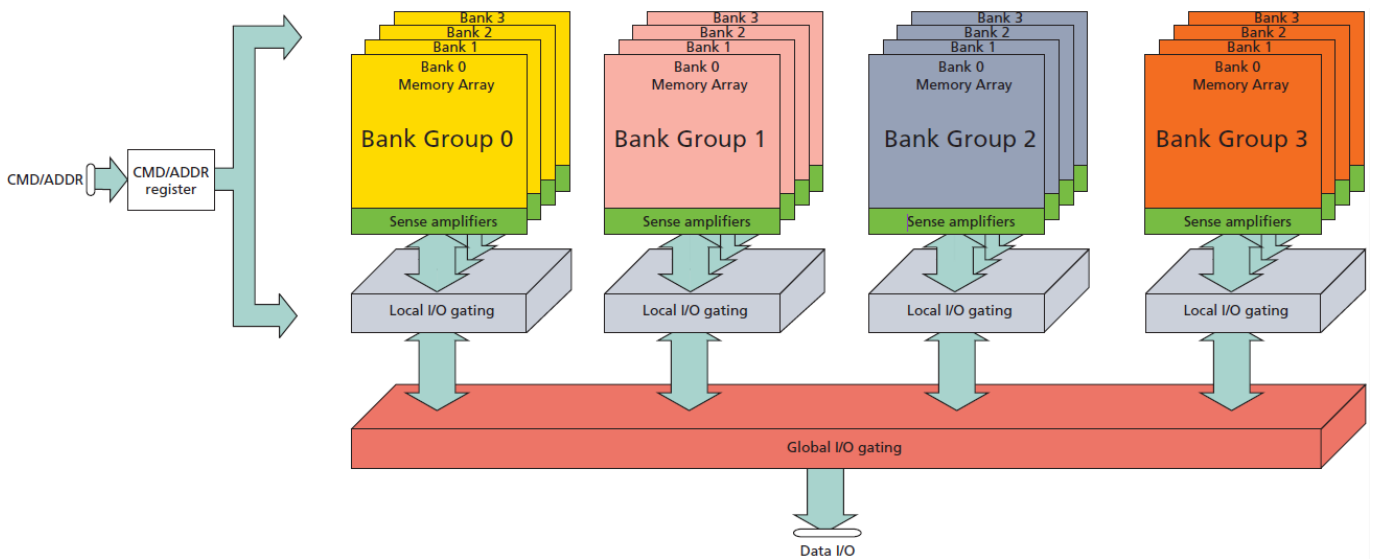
CMD/ADDR

CMD/ADDR register

Bank 3
Bank 2
Bank 1
Bank 0
Memory Array
Bank Group 0
Sense amplifiers
Local I/O gating

Bank 3
Bank 2
Bank 1
Bank 0
Memory Array
Bank Group 1
Sense amplifiers
Local I/O gating

Bank 3
Bank 2
Bank 1
Bank 0
Memory Array
Bank Group 2
Sense amplifiers
Local I/O gating

Bank 3
Bank 2
Bank 1
Bank 0
Memory Array
Bank Group 3
Sense amplifiers
Local I/O gating

Global I/O gating

Data I/O